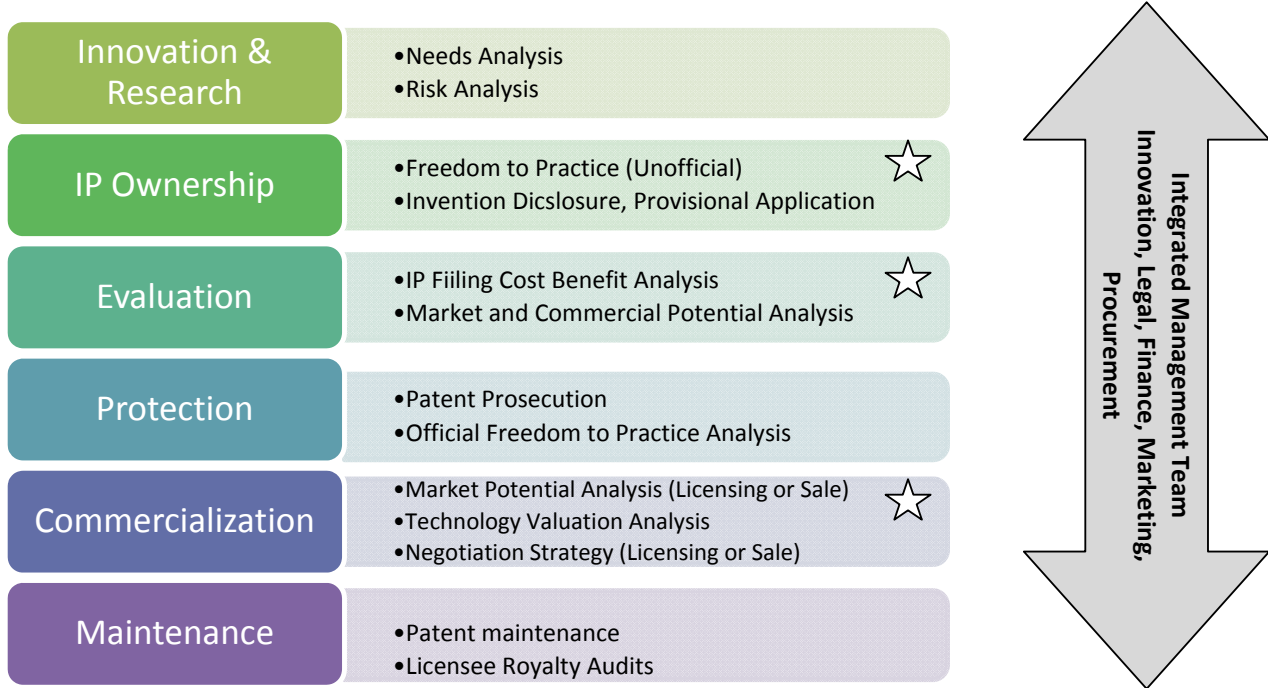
Innovation & Research

•Needs Analysis
•Risk Analysis

IP Ownership

•Freedom to Practice (Unofficial)
•Invention Dicslosure, Provisional Application

Evaluation

•IP Fiiling Cost Benefit Analysis
•Market and Commercial Potential Analysis

Protection

•Patent Prosecution
•Official Freedom to Practice Analysis

Commercialization

•Market Potential Analysis (Licensing or Sale)
•Technology Valuation Analysis
•Negotiation Strategy (Licensing or Sale)

Maintenance

•Patent maintenance
•Licensee Royalty Audits

Integrated Management Team
Innovation, Legal, Finance, Marketing, Procurement